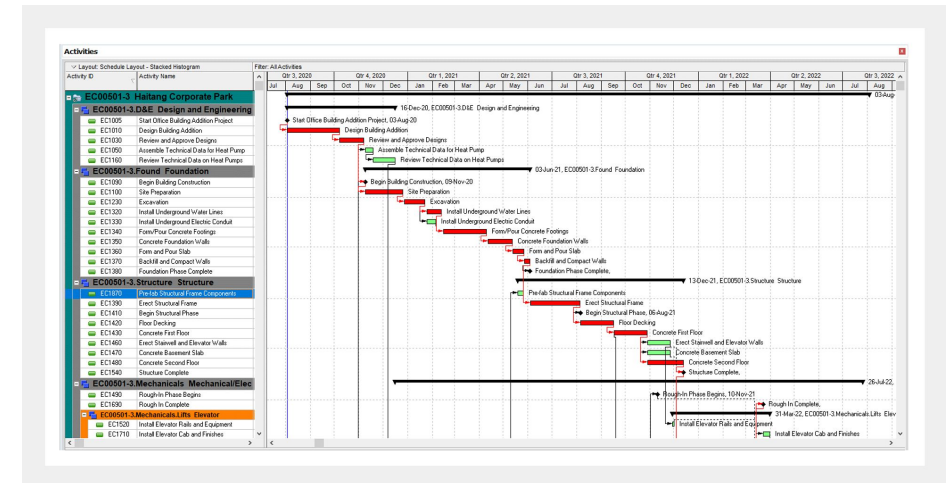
Activities

Layout: Schedule Layout - Stacked Histogram

Filter: All Activities

| Activity ID | Activity Name |
|---|---|
| EC00501-3 Haitang Corporate Park | |
| EC00501-3.D&E Design and Engineering | |
| EC1005 | Start Office Building Addition Project |
| EC1010 | Design Building Addition |
| EC1030 | Review and Approve Designs |
| EC1050 | Assemble Technical Data for Heat Pump |
| EC1160 | Review Technical Data on Heat Pumps |
| EC00501-3.Found Foundation | |
| EC1090 | Begin Building Construction |
| EC1100 | Site Preparation |
| EC1230 | Excavation |
| EC1320 | Install Underground Water Lines |
| EC1330 | Install Underground Electric Conduit |
| EC1340 | Form/Pour Concrete Footings |
| EC1350 | Concrete Foundation Walls |
| EC1360 | Form and Pour Slab |
| EC1370 | Backfill and Compact Walls |
| EC1380 | Foundation Phase Complete |
| EC00501-3.Structure Structure | |
| EC1870 | Pre-fab Structural Frame Components |
| EC1390 | Erect Structural Frame |
| EC1410 | Begin Structural Phase |
| EC1420 | Floor Decking |
| EC1430 | Concrete First Floor |
| EC1460 | Erect Stairwell and Elevator Walls |
| EC1470 | Concrete Basement Slab |
| EC1480 | Concrete Second Floor |
| EC1540 | Structure Complete |
| EC00501-3.Mechanicals Mechanical/Elec | |
| EC1490 | Rough-In Phase Begins |
| EC1690 | Rough-In Complete |
| EC00501-3.Mechanicals.Lifts Elevator | |
| EC1520 | Install Elevator Rails and Equipment |
| EC1710 | Install Elevator Cab and Finishes |

Qtr 3, 2020 | Qtr 4, 2020 | Qtr 1, 2021 | Qtr 2, 2021 | Qtr 3, 2021 | Qtr 4, 2021 | Qtr 1, 2022 | Qtr 2, 2022 | Qtr 3, 2022
Jul Aug Sep Oct Nov Dec Jan Feb Mar Apr May Jun Jul Aug Sep Oct Nov Dec Jan Feb Mar Apr May Jun Jul Aug

03-Aug
16-Dec-20, EC00501-3.D&E Design and Engineering
Start Office Building Addition Project, 03-Aug-20
Design Building Addition
Review and Approve Designs
Assemble Technical Data for Heat Pump
Review Technical Data on Heat Pumps
03-Jun-21, EC00501-3.Found Foundation
Begin Building Construction, 09-Nov-20
Site Preparation
Excavation
Install Underground Water Lines
Install Underground Electric Conduit
Form/Pour Concrete Footings
Concrete Foundation Walls
Form and Pour Slab
Backfill and Compact Walls
Foundation Phase Complete,
13-Dec-21, EC00501-3.Structure Structure
Pre-fab Structural Frame Components
Erect Structural Frame
Begin Structural Phase, 06-Aug-21
Floor Decking
Concrete First Floor
Erect Stairwell and Elevator Walls
Concrete Basement Slab
Concrete Second Floor
Structure Complete,
26-Jul-22,
Rough-In Phase Begins, 10-Nov-21
Rough-In Complete,
31-Mar-22, EC00501-3.Mechanicals.Lifts Elev
Install Elevator Rails and Equipment
Install Elevator Cab and Finishes